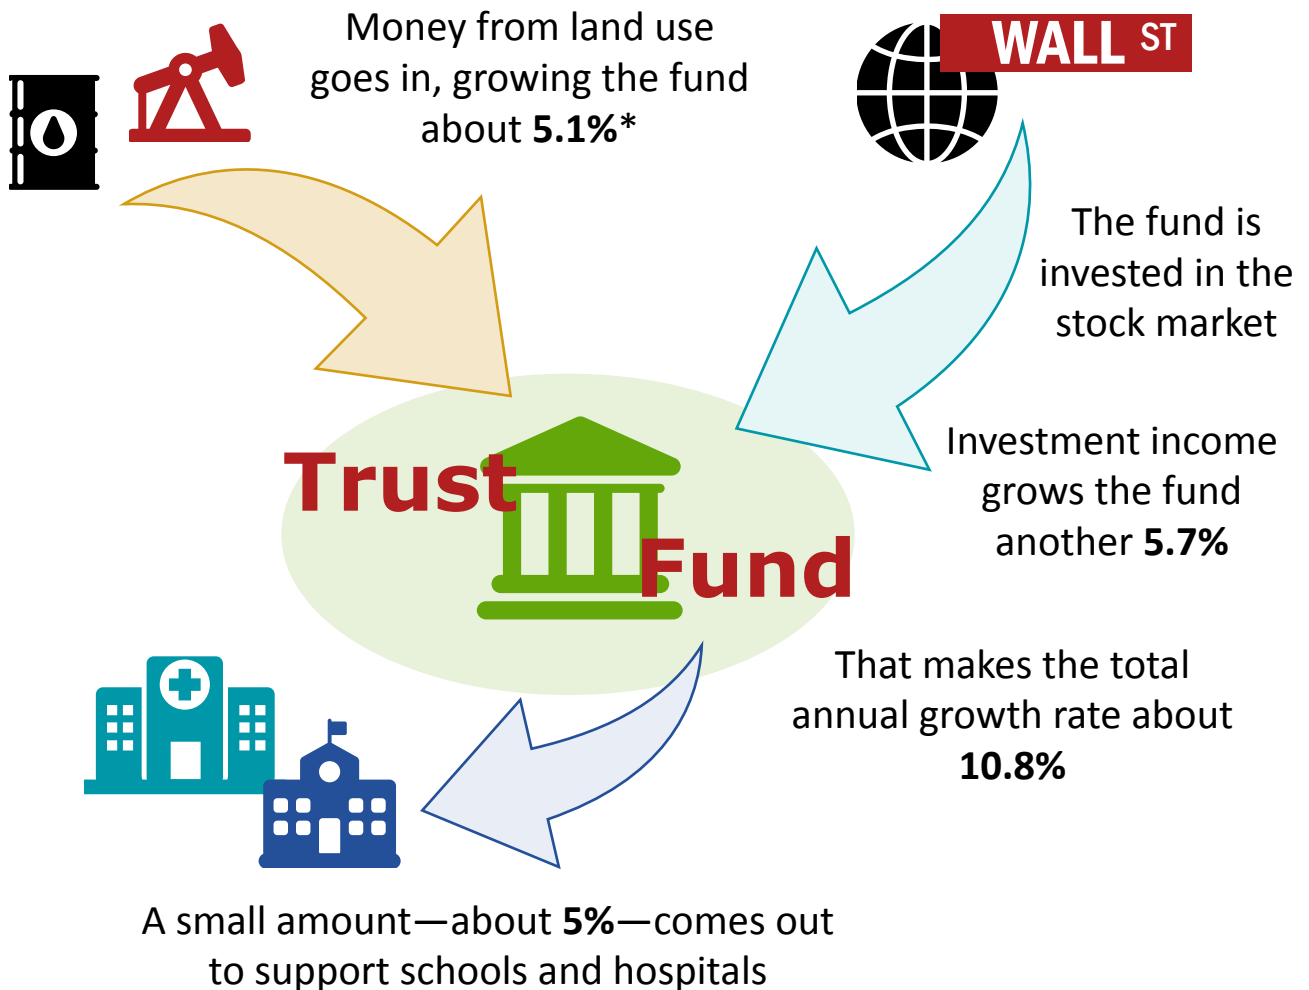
Money from land use goes in, growing the fund about **5.1%***

WALL ST

The fund is invested in the stock market

Trust Fund

Investment income grows the fund another **5.7%**

That makes the total annual growth rate about **10.8%**

A small amount—about **5%**—comes out to support schools and hospitals